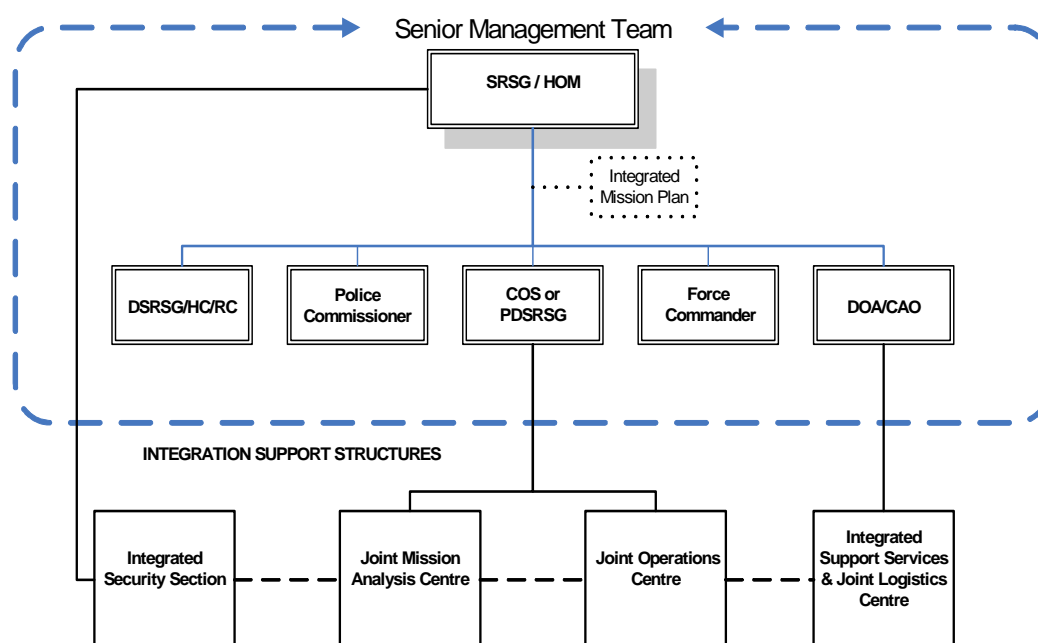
Senior Management Team

SRSG / HOM

Integrated Mission Plan

DSRSG/HC/RC

Police Commissioner

COS or PDSRSG

Force Commander

DOA/CAO

INTEGRATION SUPPORT STRUCTURES

Integrated Security Section

Joint Mission Analysis Centre

Joint Operations Centre

Integrated Support Services & Joint Logistics Centre